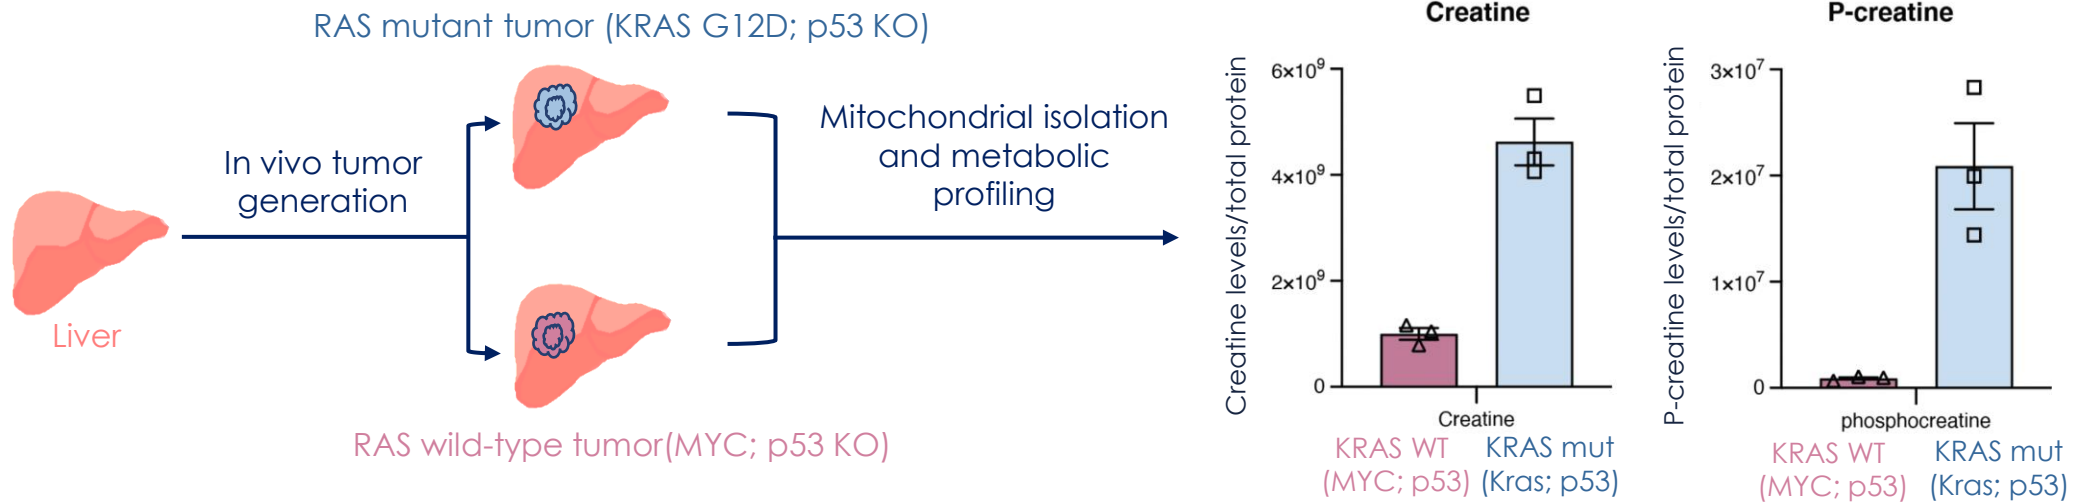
RAS mutant tumor (KRAS G12D; p53 KO)

Liver

In vivo tumor generation

Mitochondrial isolation and metabolic profiling

RAS wild-type tumor(MYC; p53 KO)

Creatine

Creatine levels/total protein

$6\times10^9$
$4\times10^9$
$2\times10^9$
0

Creatine

KRAS WT (MYC; p53)
KRAS mut (Kras; p53)

P-creatine

P-creatine levels/total protein

$3\times10^7$
$2\times10^7$
$1\times10^7$
0

phosphocreatine

KRAS WT (MYC; p53)
KRAS mut (Kras; p53)